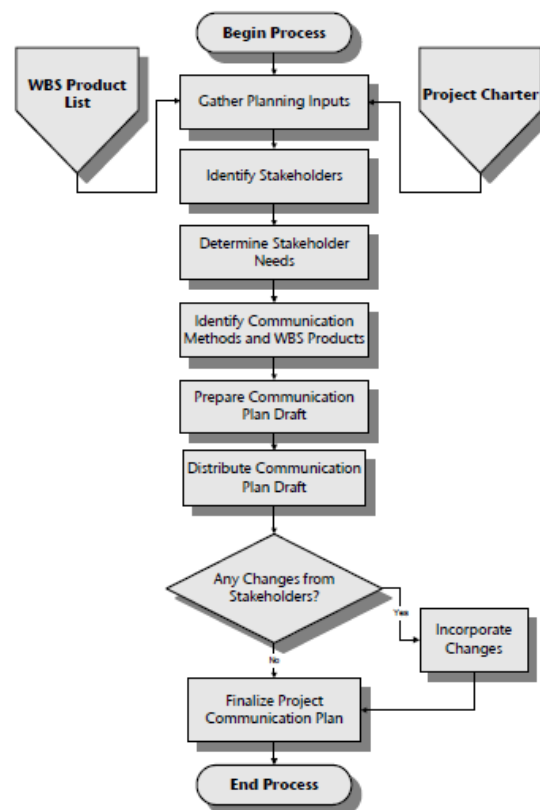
Begin Process

WBS Product List

Gather Planning Inputs

Project Charter

Identify Stakeholders

Determine Stakeholder Needs

Identify Communication Methods and WBS Products

Prepare Communication Plan Draft

Distribute Communication Plan Draft

Any Changes from Stakeholders?

Yes

Incorporate Changes

No

Finalize Project Communication Plan

End Process